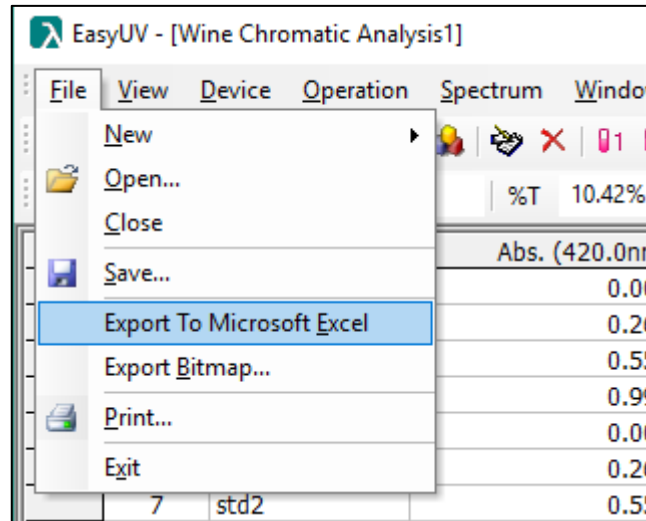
EasyUV - [Wine Chromatic Analysis1]

File View Device Operation Spectrum Windo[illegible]

New
Open...
Close
Save...
Export To Microsoft Excel
Export Bitmap...
Print...
Exit

%T 10.42%

Abs. (420.0n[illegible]
0.0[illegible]
0.2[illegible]
0.5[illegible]
0.9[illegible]
0.0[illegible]
0.2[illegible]
7 std2 0.5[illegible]